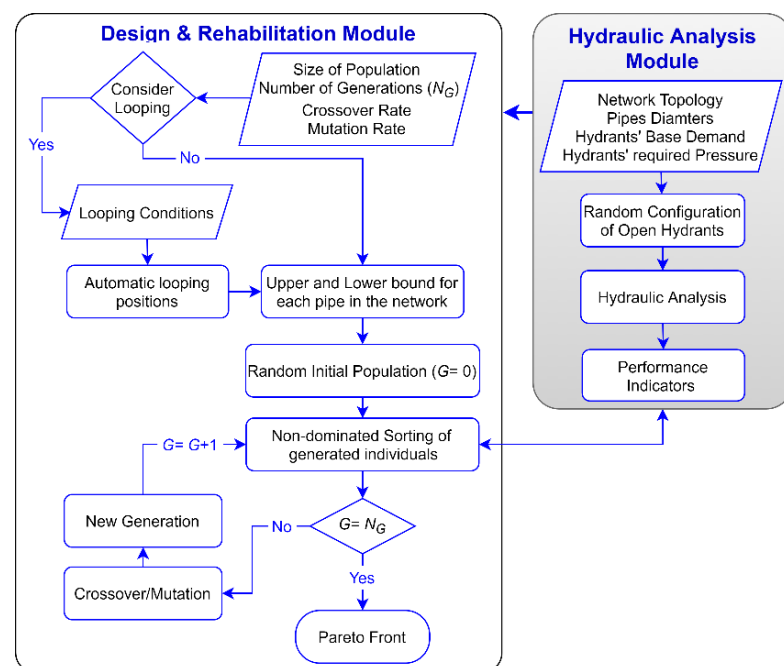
Design & Rehabilitation Module

Hydraulic Analysis Module

Consider Looping

Size of Population
Number of Generations ($N_G$)
Crossover Rate
Mutation Rate

Network Topology
Pipes Diamters
Hydrants' Base Demand
Hydrants' required Pressure

Yes

No

Looping Conditions

Random Configuration of Open Hydrants

Automatic looping positions

Upper and Lower bound for each pipe in the network

Hydraulic Analysis

Random Initial Population ($G$= 0)

Performance Indicators

$G$= $G$+1

Non-dominated Sorting of generated individuals

New Generation

No

$G$= $N_G$

Crossover/Mutation

Yes

Pareto Front